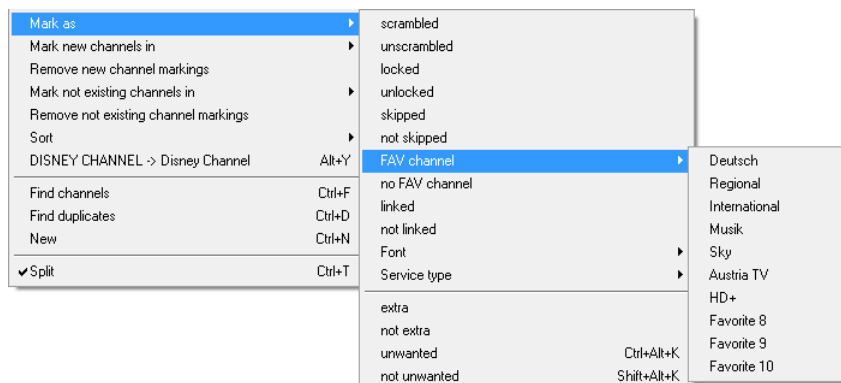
Mark as
Mark new channels in
Remove new channel markings
Mark not existing channels in
Remove not existing channel markings
Sort
DISNEY CHANNEL -> Disney Channel Alt+Y
Find channels Ctrl+F
Find duplicates Ctrl+D
New Ctrl+N
✔Split Ctrl+T

scrambled
unscrambled
locked
unlocked
skipped
not skipped
FAV channel
no FAV channel
linked
not linked
Font
Service type
extra
not extra
unwanted Ctrl+Alt+K
not unwanted Shift+Alt+K

Deutsch
Regional
International
Musik
Sky
Austria TV
HD+
Favorite 8
Favorite 9
Favorite 10